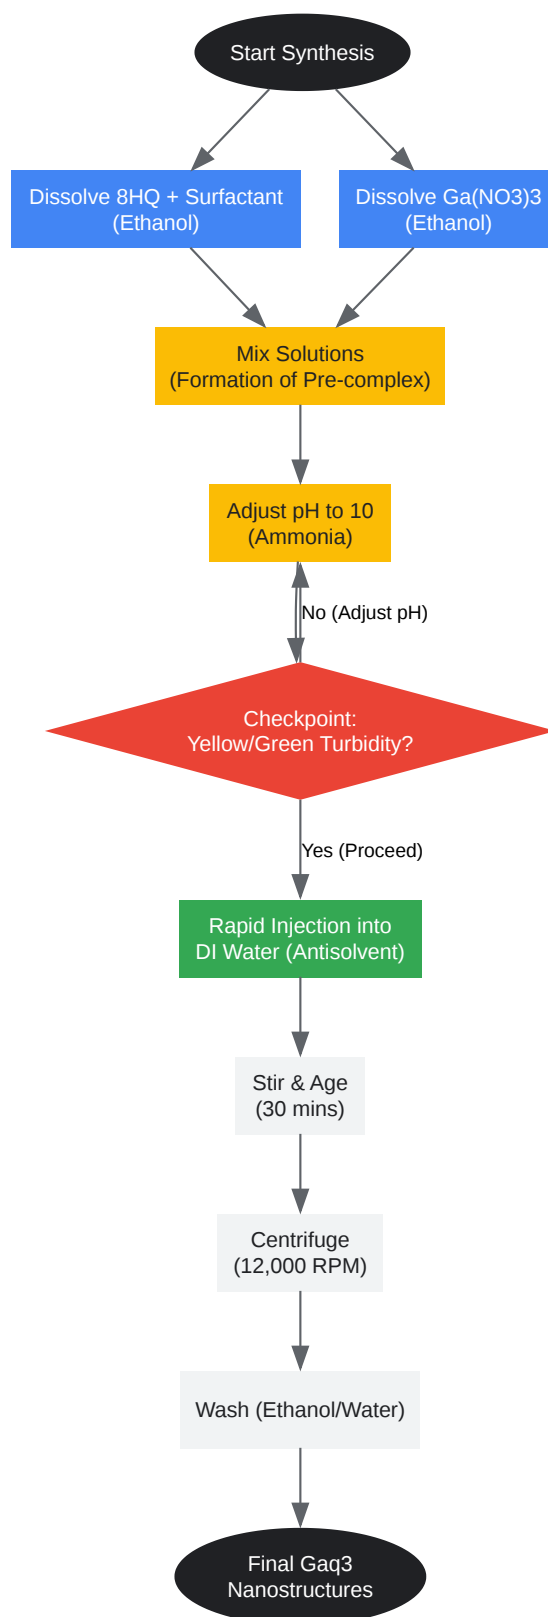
Start Synthesis

Dissolve 8HQ + Surfactant (Ethanol)

Dissolve Ga(NO3)3 (Ethanol)

Mix Solutions (Formation of Pre-complex)

Adjust pH to 10 (Ammonia)

No (Adjust pH)

Checkpoint: Yellow/Green Turbidity?

Yes (Proceed)

Rapid Injection into DI Water (Antisolvent)

Stir & Age (30 mins)

Centrifuge (12,000 RPM)

Wash (Ethanol/Water)

Final Gaq3 Nanostructures